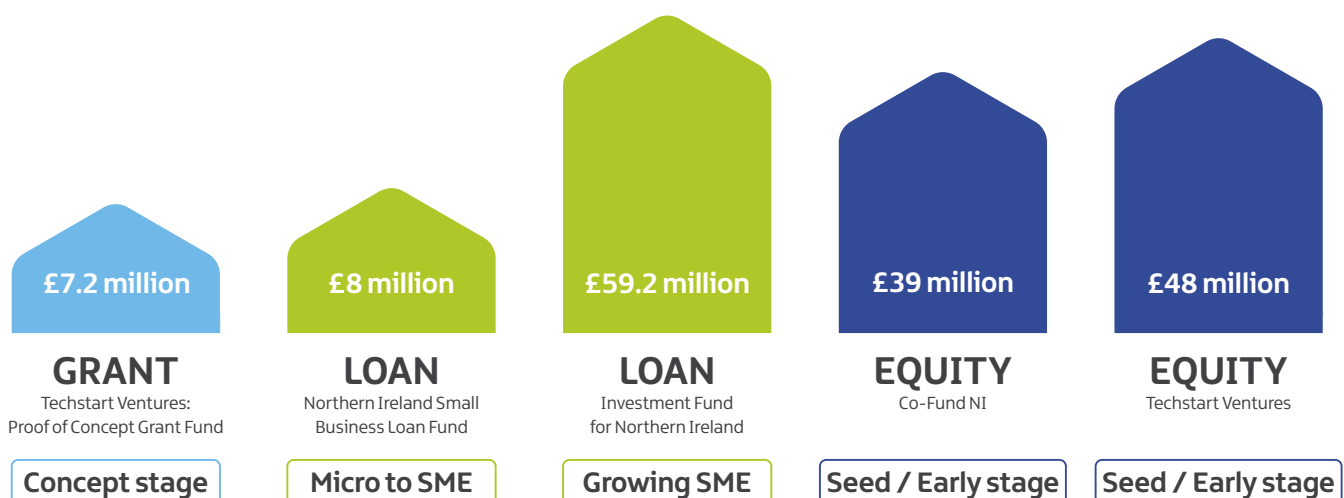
£7.2 million

GRANT
Techstart Ventures: Proof of Concept Grant Fund

Concept stage

£8 million

LOAN
Northern Ireland Small Business Loan Fund

Micro to SME

£59.2 million

LOAN
Investment Fund for Northern Ireland

Growing SME

£39 million

EQUITY
Co-Fund NI

Seed / Early stage

£48 million

EQUITY
Techstart Ventures

Seed / Early stage